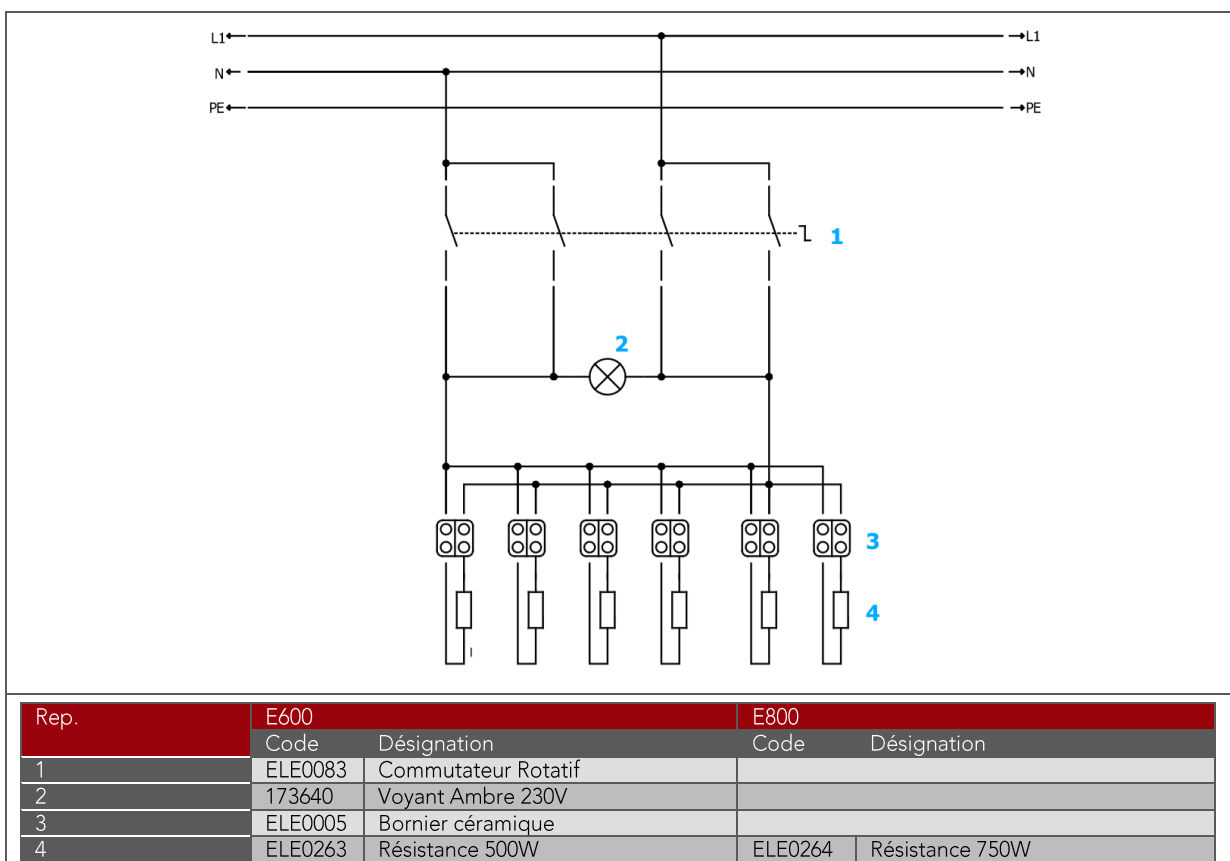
L1
N
PE
L1
N
PE
1
2
3
4

<table>
<tr><th rowspan="2">Rep.</th><th colspan="2">E600</th><th colspan="2">E800</th></tr>
<tr><th>Code</th><th>Désignation</th><th>Code</th><th>Désignation</th></tr>
<tr><td>1</td><td>ELE0083</td><td>Commutateur Rotatif</td><td></td><td></td></tr>
<tr><td>2</td><td>173640</td><td>Voyant Ambre 230V</td><td></td><td></td></tr>
<tr><td>3</td><td>ELE0005</td><td>Bornier céramique</td><td></td><td></td></tr>
<tr><td>4</td><td>ELE0263</td><td>Résistance 500W</td><td>ELE0264</td><td>Résistance 750W</td></tr>
</table>